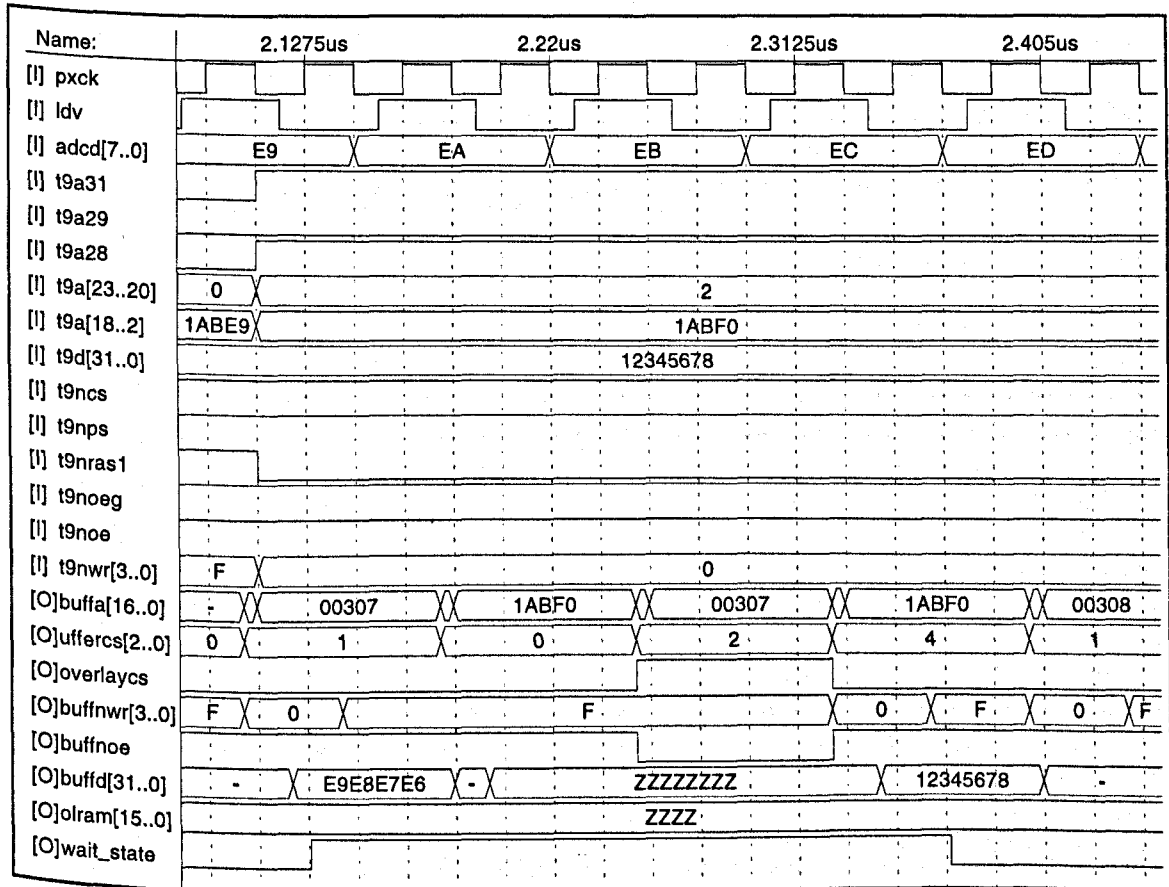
| Name: | 2.1275us | 2.22us | 2.3125us | 2.405us |
|---|---|---|---|---|
| [I] pxck | | | | |
| [I] ldv | | | | |
| [I] adcd[7..0] | E9 EA | EB | EC | ED |
| [I] t9a31 | | | | |
| [I] t9a29 | | | | |
| [I] t9a28 | | | | |
| [I] t9a[23..20] | 0 | 2 | | |
| [I] t9a[18..2] | 1ABE9 | 1ABF0 | | |
| [I] t9d[31..0] | | 12345678 | | |
| [I] t9ncs | | | | |
| [I] t9nps | | | | |
| [I] t9nras1 | | | | |
| [I] t9noeg | | | | |
| [I] t9noe | | | | |
| [I] t9nwr[3..0] | F | 0 | | |
| [O]buffa[16..0] | - 00307 | 1ABF0 | 00307 | 1ABF0 00308 |
| [O]uffercs[2..0] | 0 1 | 0 | 2 | 4 1 |
| [O]overlaycs | | | | |
| [O]buffnwr[3..0] | F 0 | F | 0 | F 0 F |
| [O]buffnoe | | | | |
| [O]buffd[31..0] | - E9E8E7E6 - | ZZZZZZZZ | 12345678 | - |
| [O]olram[15..0] | | ZZZZ | | |
| [O]wait_state | | | | |